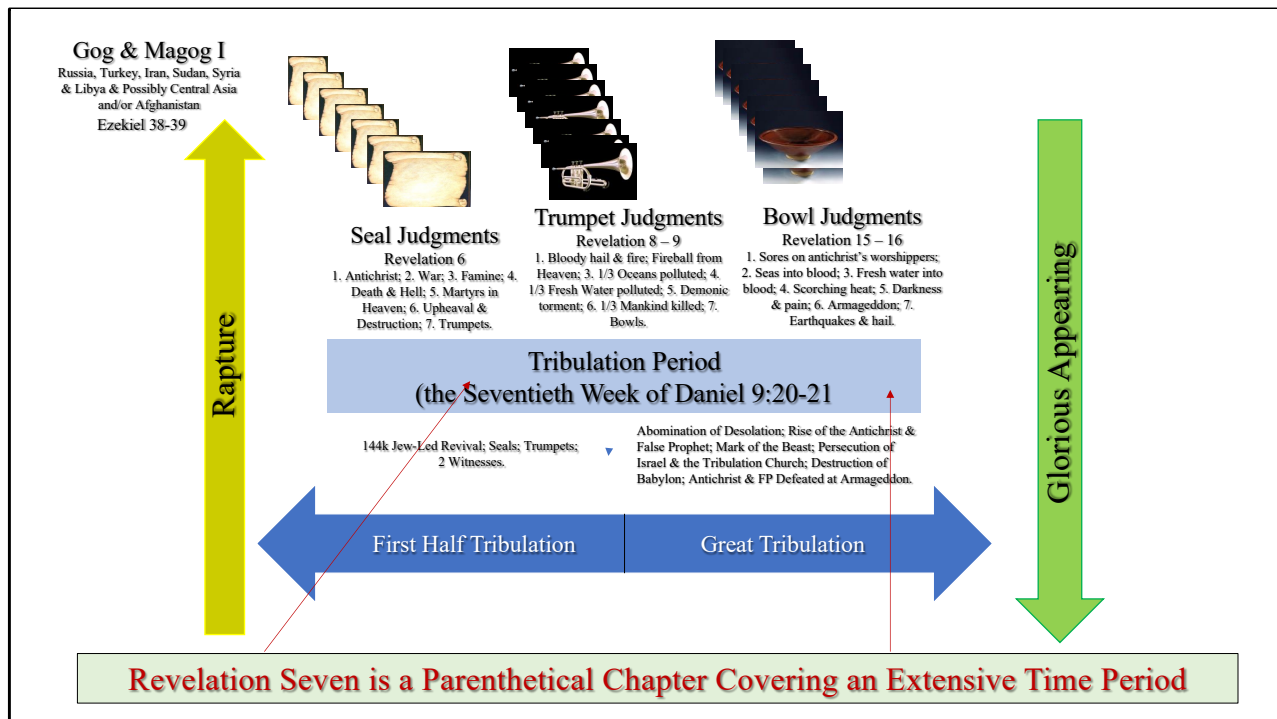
Gog & Magog I
Russia, Turkey, Iran, Sudan, Syria & Libya & Possibly Central Asia and/or Afghanistan
Ezekiel 38-39

Rapture

Seal Judgments
Revelation 6
1. Antichrist; 2. War; 3. Famine; 4. Death & Hell; 5. Martyrs in Heaven; 6. Upheaval & Destruction; 7. Trumpets.

Trumpet Judgments
Revelation 8 – 9
1. Bloody hail & fire; Fireball from Heaven; 3. 1/3 Oceans polluted; 4. 1/3 Fresh Water polluted; 5. Demonic torment; 6. 1/3 Mankind killed; 7. Bowls.

Bowl Judgments
Revelation 15 – 16
1. Sores on antichrist's worshippers; 2. Seas into blood; 3. Fresh water into blood; 4. Scorching heat; 5. Darkness & pain; 6. Armageddon; 7. Earthquakes & hail.

Glorious Appearing

Tribulation Period
(the Seventieth Week of Daniel 9:20-21

144k Jew-Led Revival; Seals; Trumpets; 2 Witnesses.

Abomination of Desolation; Rise of the Antichrist & False Prophet; Mark of the Beast; Persecution of Israel & the Tribulation Church; Destruction of Babylon; Antichrist & FP Defeated at Armageddon.

First Half Tribulation

Great Tribulation

Revelation Seven is a Parenthetical Chapter Covering an Extensive Time Period